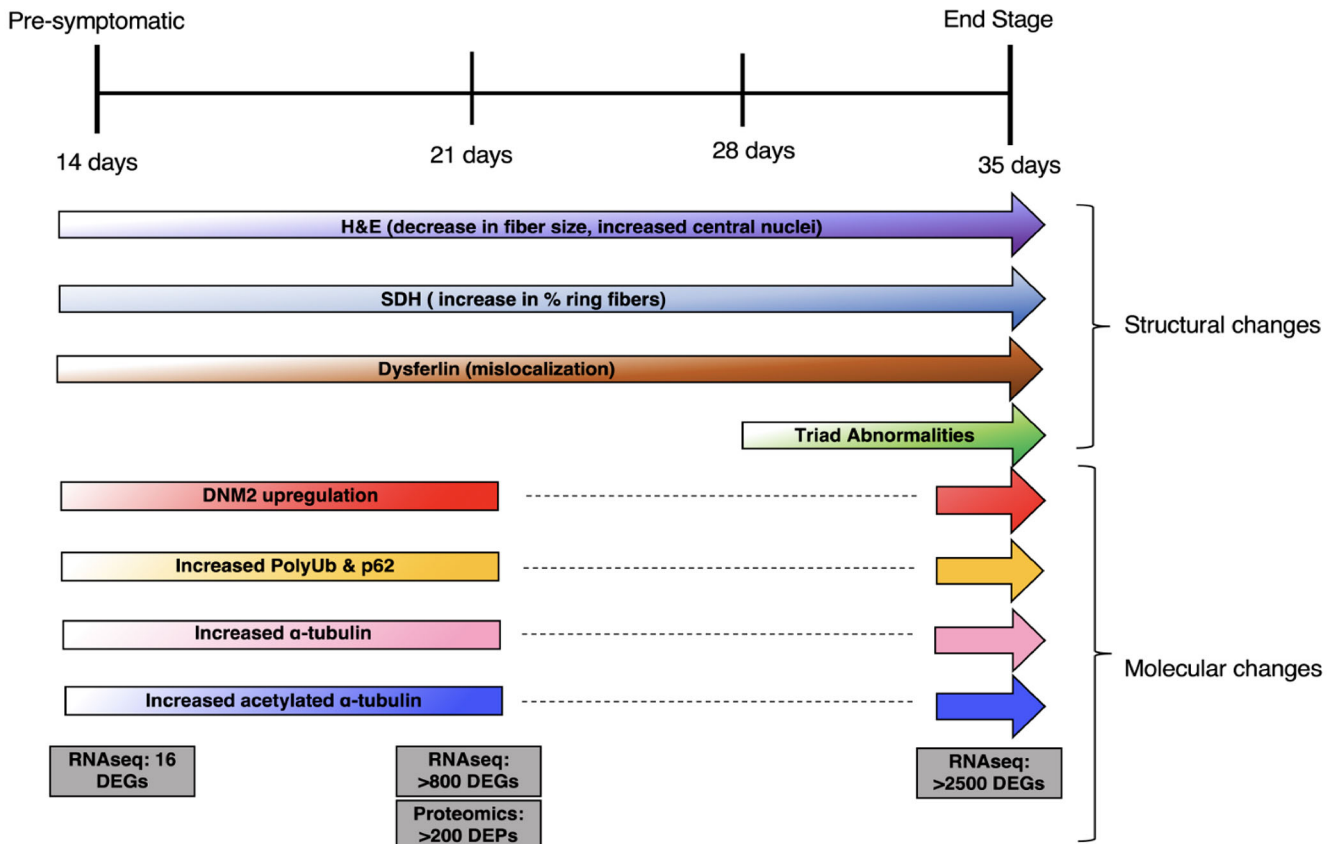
Pre-symptomatic

End Stage

14 days

21 days

28 days

35 days

H&E (decrease in fiber size, increased central nuclei)

SDH ( increase in % ring fibers)

Dysferlin (mislocalization)

Triad Abnormalities

Structural changes

DNM2 upregulation

Increased PolyUb & p62

Increased α-tubulin

Increased acetylated α-tubulin

Molecular changes

RNAseq: 16 DEGs

RNAseq: >800 DEGs

Proteomics: >200 DEPs

RNAseq: >2500 DEGs